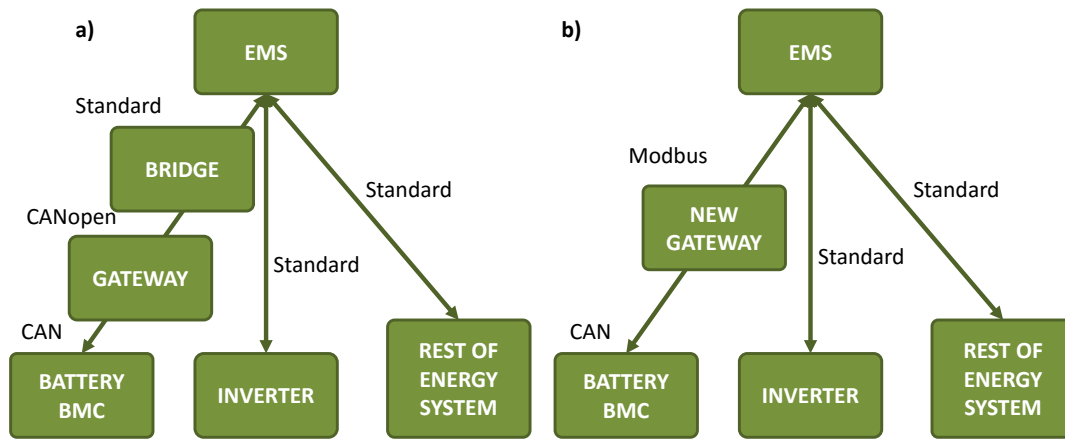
a)

EMS

Standard

BRIDGE

CANopen

GATEWAY

CAN

BATTERY BMC

Standard

INVERTER

Standard

REST OF ENERGY SYSTEM

b)

EMS

Modbus

NEW GATEWAY

CAN

BATTERY BMC

Standard

INVERTER

Standard

REST OF ENERGY SYSTEM